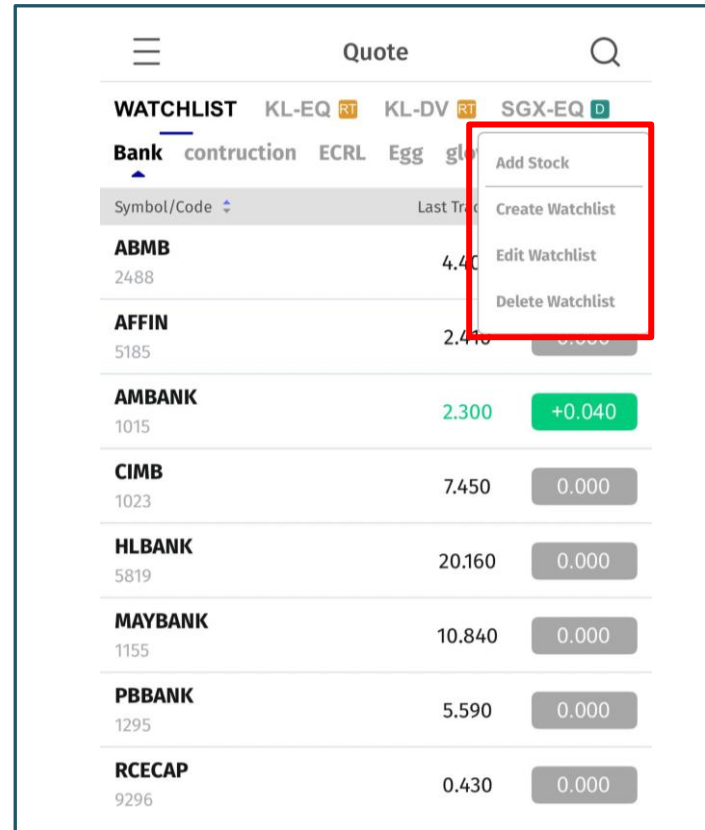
Quote

WATCHLIST KL-EQ RT KL-DV RT SGX-EQ D

Bank contruction ECRL Egg glo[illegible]

Add Stock
Create Watchlist
Edit Watchlist
Delete Watchlist

Symbol/Code Last Tra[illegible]

| Symbol/Code | Last Trade | Change |
|---|---|---|
| ABMB 2488 | 4.40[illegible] | |
| AFFIN 5185 | 2.4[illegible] | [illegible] |
| AMBANK 1015 | 2.300 | +0.040 |
| CIMB 1023 | 7.450 | 0.000 |
| HLBANK 5819 | 20.160 | 0.000 |
| MAYBANK 1155 | 10.840 | 0.000 |
| PBBANK 1295 | 5.590 | 0.000 |
| RCECAP 9296 | 0.430 | 0.000 |